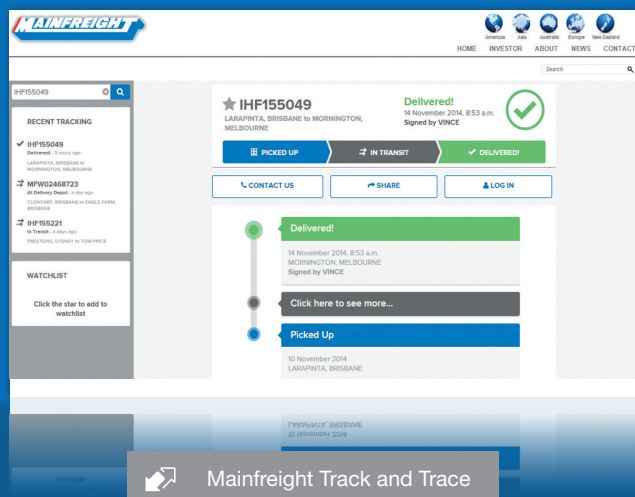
MAINFREIGHT

Americas Asia Australia Europe New Zealand

HOME INVESTOR ABOUT NEWS CONTACT

Search

IHF155049

RECENT TRACKING

IHF155049
Delivered! - 5 hours ago
LARAPINTA, BRISBANE to MORNINGTON, MELBOURNE

MFW02468723
At Delivery Depot - a day ago
CLONTARF, BRISBANE to EAGLE FARM, BRISBANE

IHF155221
In Transit - 4 days ago
PRESTONS, SYDNEY to TOM PRICE

WATCHLIST

Click the star to add to watchlist

IHF155049
LARAPINTA, BRISBANE to MORNINGTON, MELBOURNE

Delivered!
14 November 2014, 8:53 a.m.
Signed by VINCE

PICKED UP IN TRANSIT DELIVERED!

CONTACT US SHARE LOG IN

Delivered!
14 November 2014, 8:53 a.m.
MORNINGTON, MELBOURNE
Signed by VINCE

Click here to see more...

Picked Up
10 November 2014
LARAPINTA, BRISBANE

Mainfreight Track and Trace